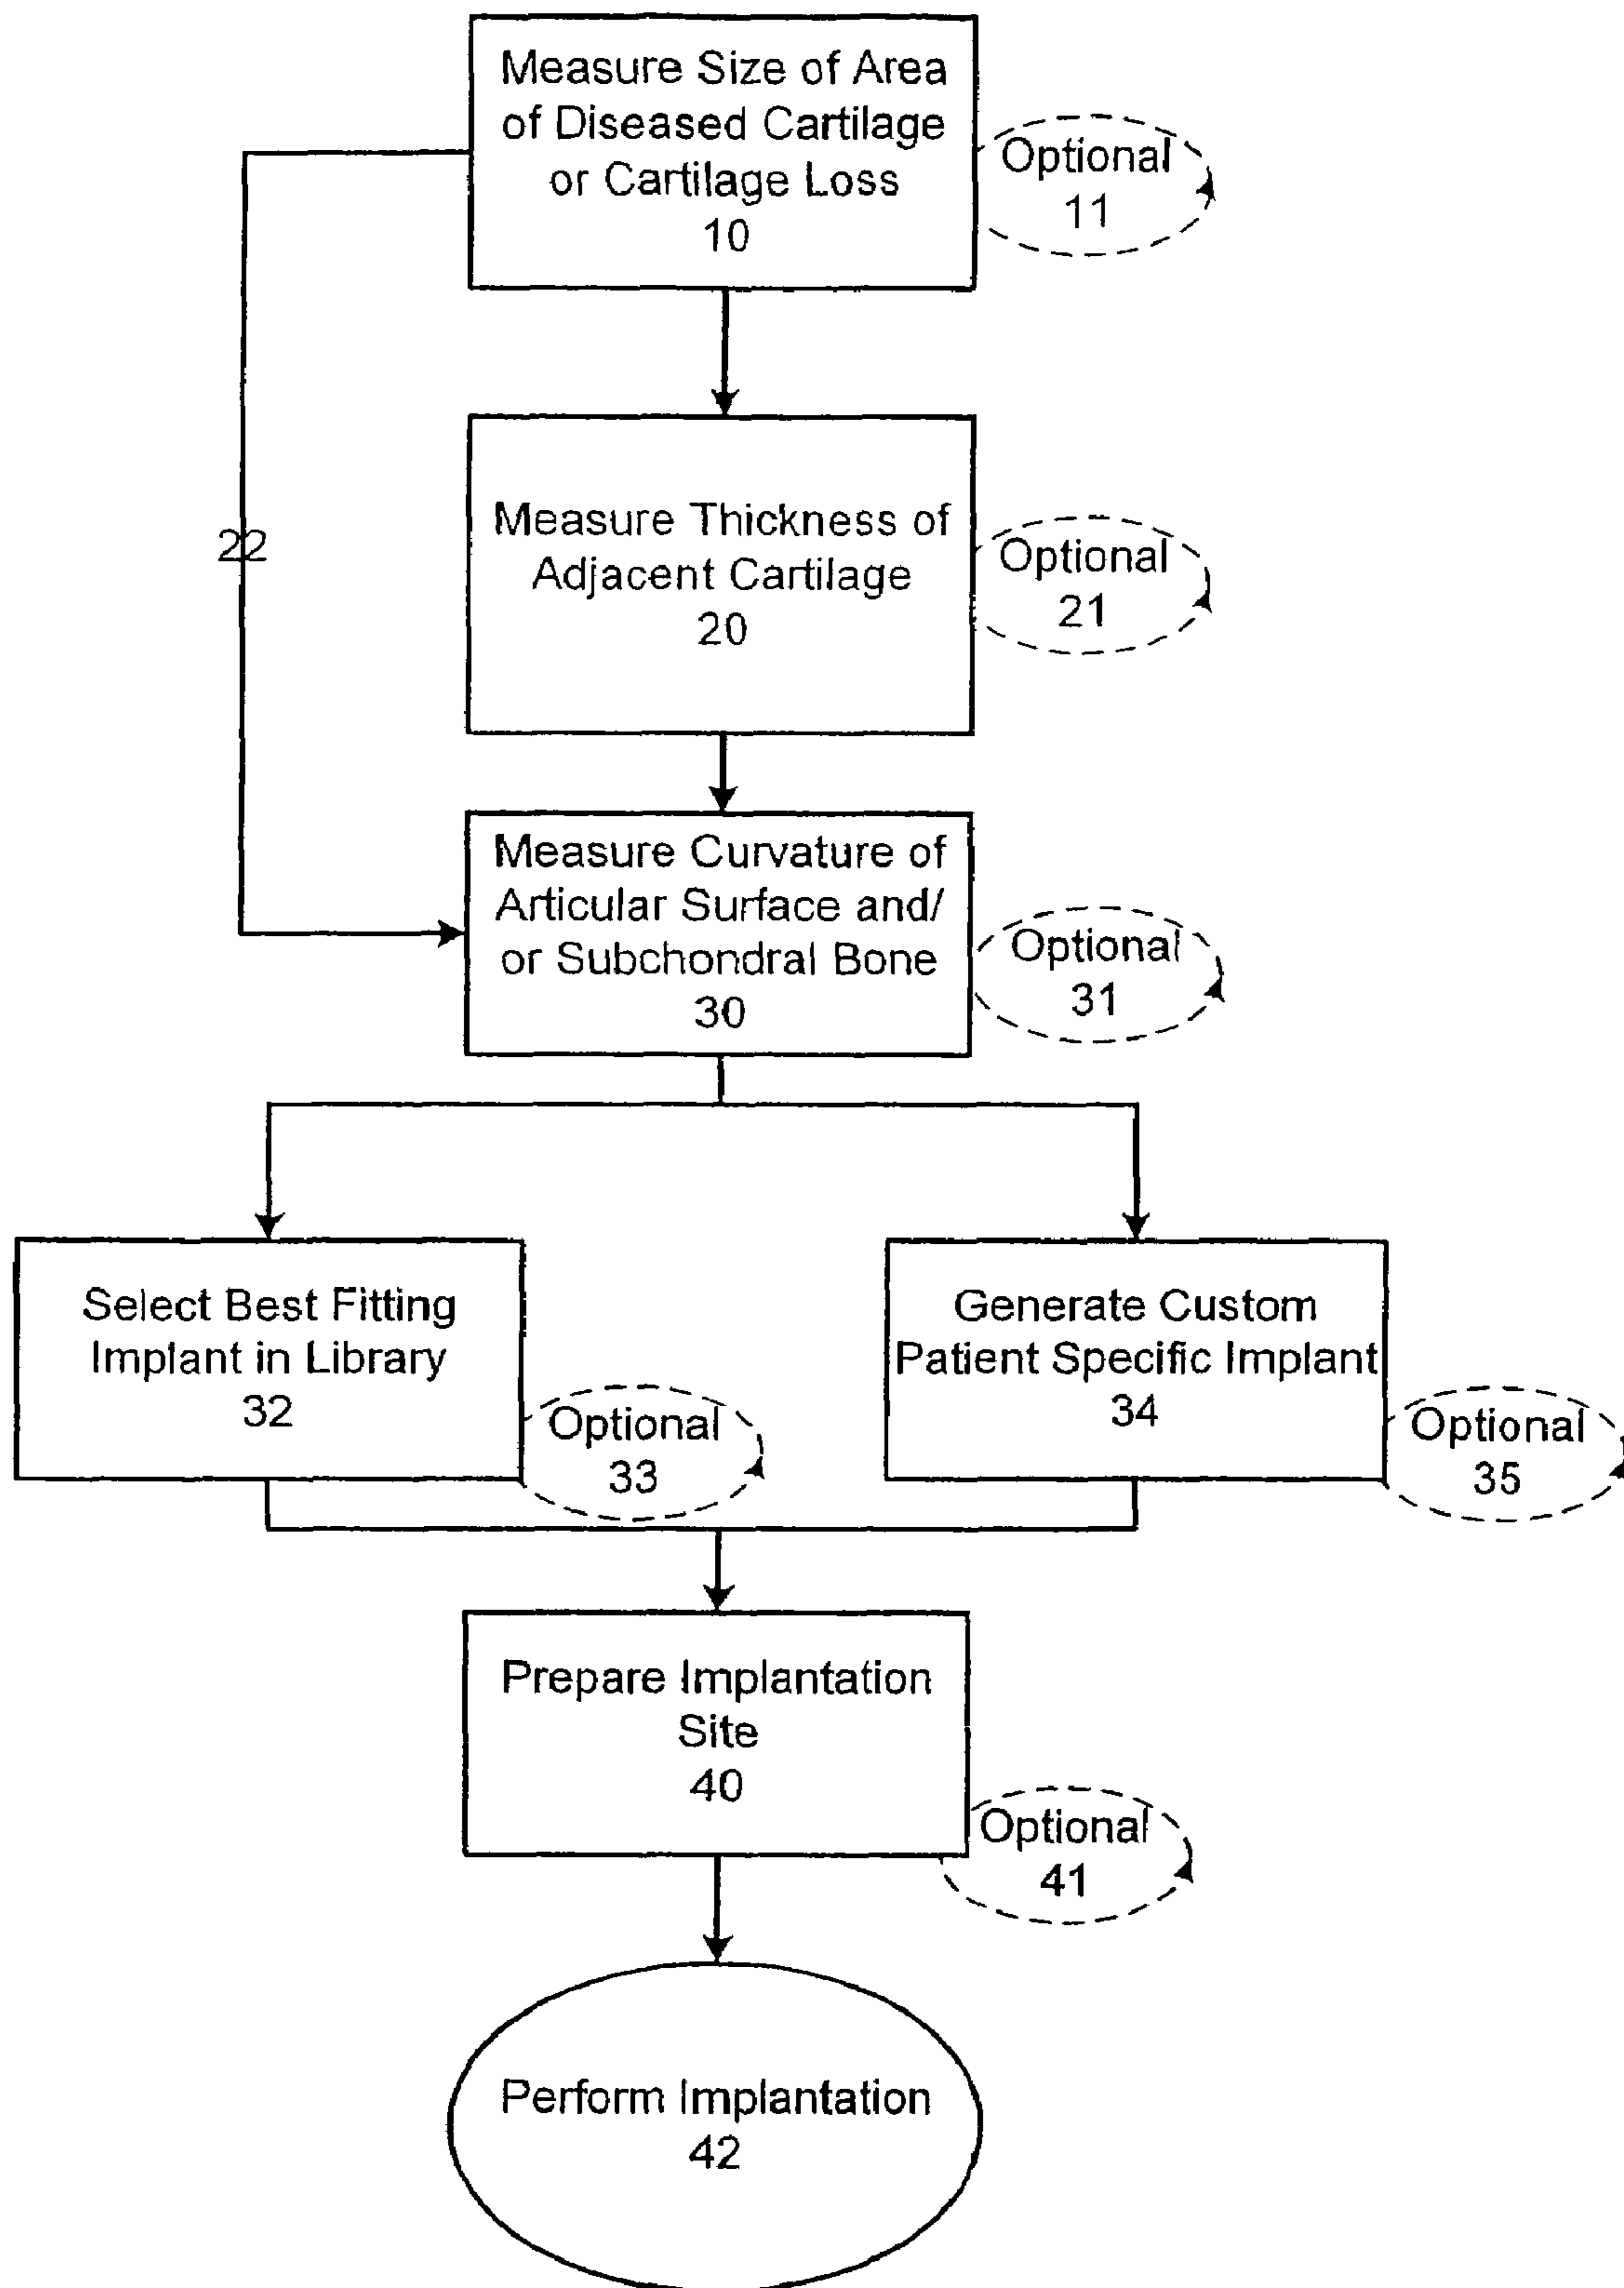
Measure Size of Area of Diseased Cartilage or Cartilage Loss
10

Optional
11

22

Measure Thickness of Adjacent Cartilage
20

Optional
21

Measure Curvature of Articular Surface and/ or Subchondral Bone
30

Optional
31

Select Best Fitting Implant in Library
32

Optional
33

Generate Custom Patient Specific Implant
34

Optional
35

Prepare Implantation Site
40

Optional
41

Perform Implantation
42